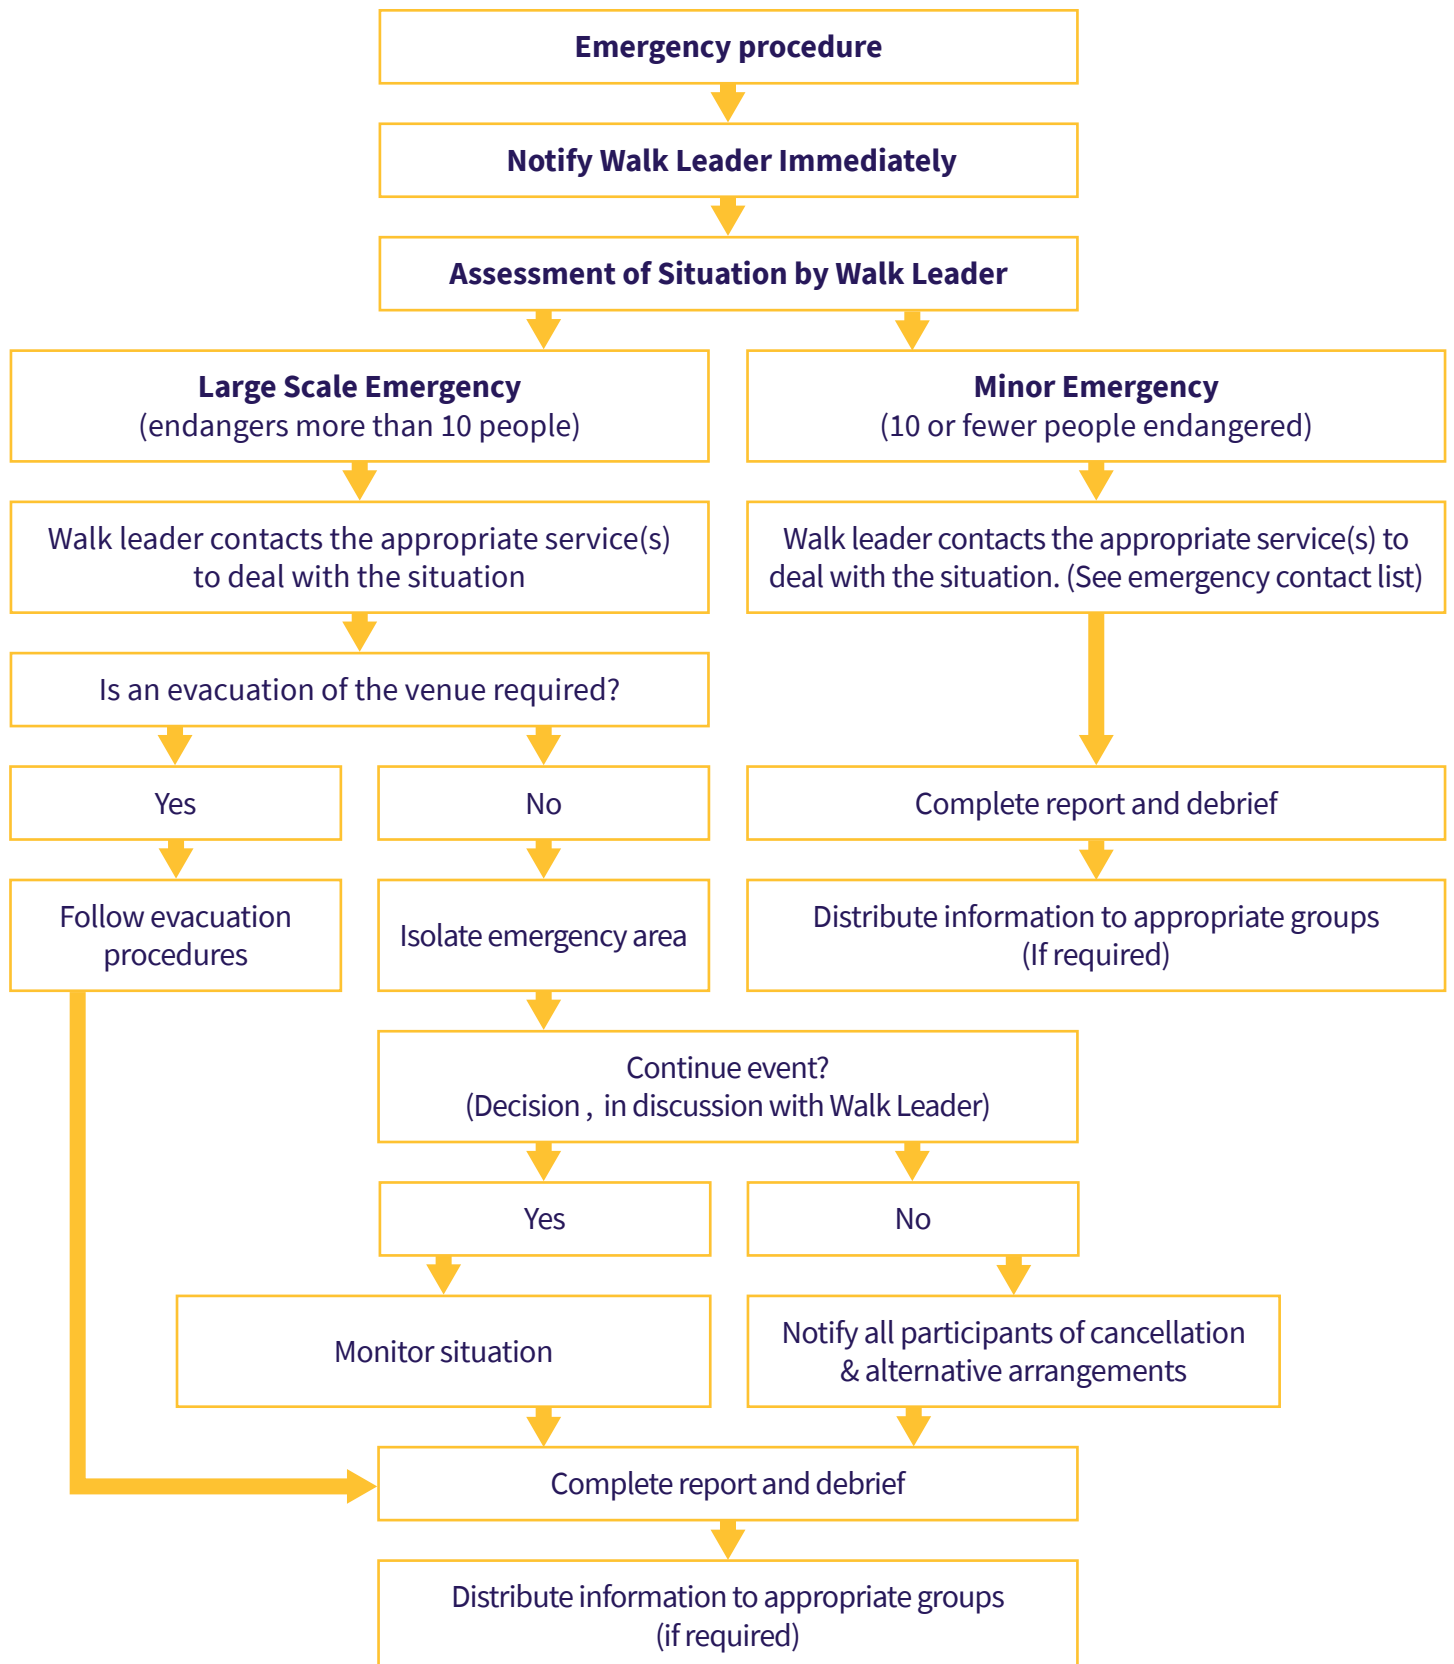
Emergency procedure

Notify Walk Leader Immediately

Assessment of Situation by Walk Leader

Large Scale Emergency
(endangers more than 10 people)

Minor Emergency
(10 or fewer people endangered)

Walk leader contacts the appropriate service(s) to deal with the situation

Walk leader contacts the appropriate service(s) to deal with the situation. (See emergency contact list)

Is an evacuation of the venue required?

Yes

No

Complete report and debrief

Follow evacuation procedures

Isolate emergency area

Distribute information to appropriate groups (If required)

Continue event?
(Decision , in discussion with Walk Leader)

Yes

No

Monitor situation

Notify all participants of cancellation & alternative arrangements

Complete report and debrief

Distribute information to appropriate groups (if required)